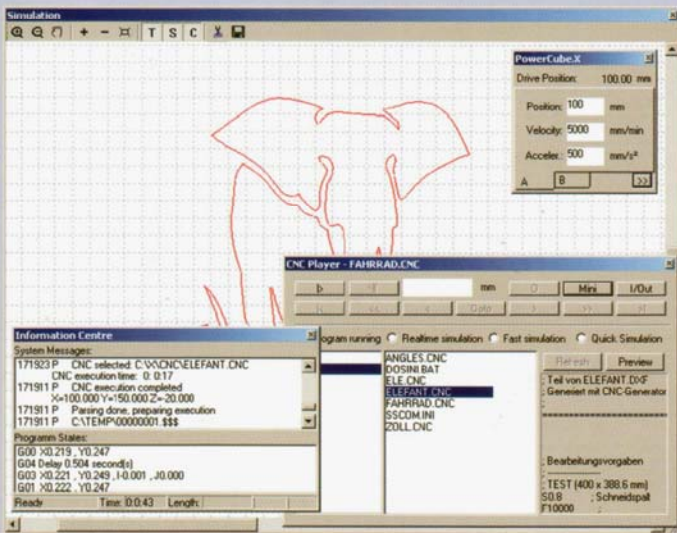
Simulation

T S C

PowerCube.X

Drive Position: 100.00 mm

Position: 100 mm

Velocity: 5000 mm/min

Acceler.: 500 mm/s²

A B >>

CNC Player - FAHRRAD.CNC

mm

Mini I/Out

Goto

Information Centre

System Messages:

171923 P CNC selected: C:\V-\CNC\ELEFANT.CNC
CNC execution time: 0:0:17
171911 P CNC execution completed
X=100.000 Y=150.000 Z=-20.000
171911 P Parsing done, preparing execution
171911 P C:\TEMP\00000001.$$$

Programm States:

G00 X0.219 , Y0.247
G04 Delay 0.504 second(s)
G03 X0.221 , Y0.249 , I-0.001 , J0.000
G01 X0.222 , Y0.247

Ready Time: 0:0:43 Length:

ogram running Realtime simulation Fast simulation Quick Simulation

ANGLES.CNC
DOSINI.BAT
ELE.CNC
ELEFANT.CNC
FAHRRAD.CNC
SSCOM.INI
ZOLL.CNC

Refresh Preview

; Teil von ELEFANT.DXF
; Generiert mit CNC-Generator

; Bearbeitungsvorgaben

; TEST (400 x 388.6 mm)
S0.8 ; Schneidspalt
F10000